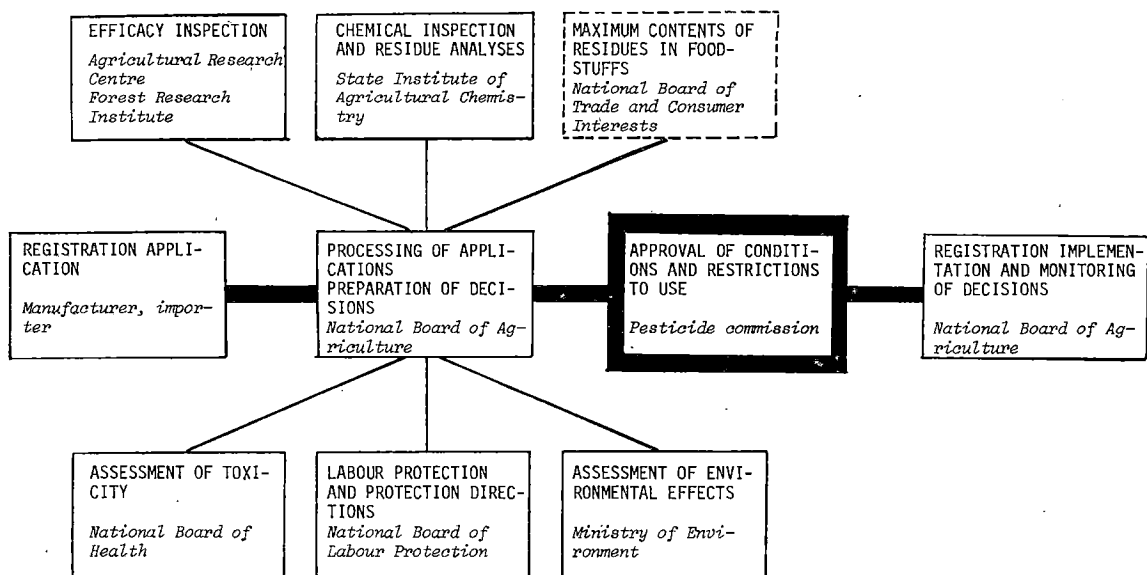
EFFICACY INSPECTION
Agricultural Research Centre
Forest Research Institute

CHEMICAL INSPECTION AND RESIDUE ANALYSES
State Institute of Agricultural Chemistry

MAXIMUM CONTENTS OF RESIDUES IN FOODSTUFFS
National Board of Trade and Consumer Interests

REGISTRATION APPLICATION
Manufacturer, importer

PROCESSING OF APPLICATIONS
PREPARATION OF DECISIONS
National Board of Agriculture

APPROVAL OF CONDITIONS AND RESTRICTIONS TO USE
Pesticide commission

REGISTRATION IMPLEMENTATION AND MONITORING OF DECISIONS
National Board of Agriculture

ASSESSMENT OF TOXICITY
National Board of Health

LABOUR PROTECTION AND PROTECTION DIRECTIONS
National Board of Labour Protection

ASSESSMENT OF ENVIRONMENTAL EFFECTS
Ministry of Environment